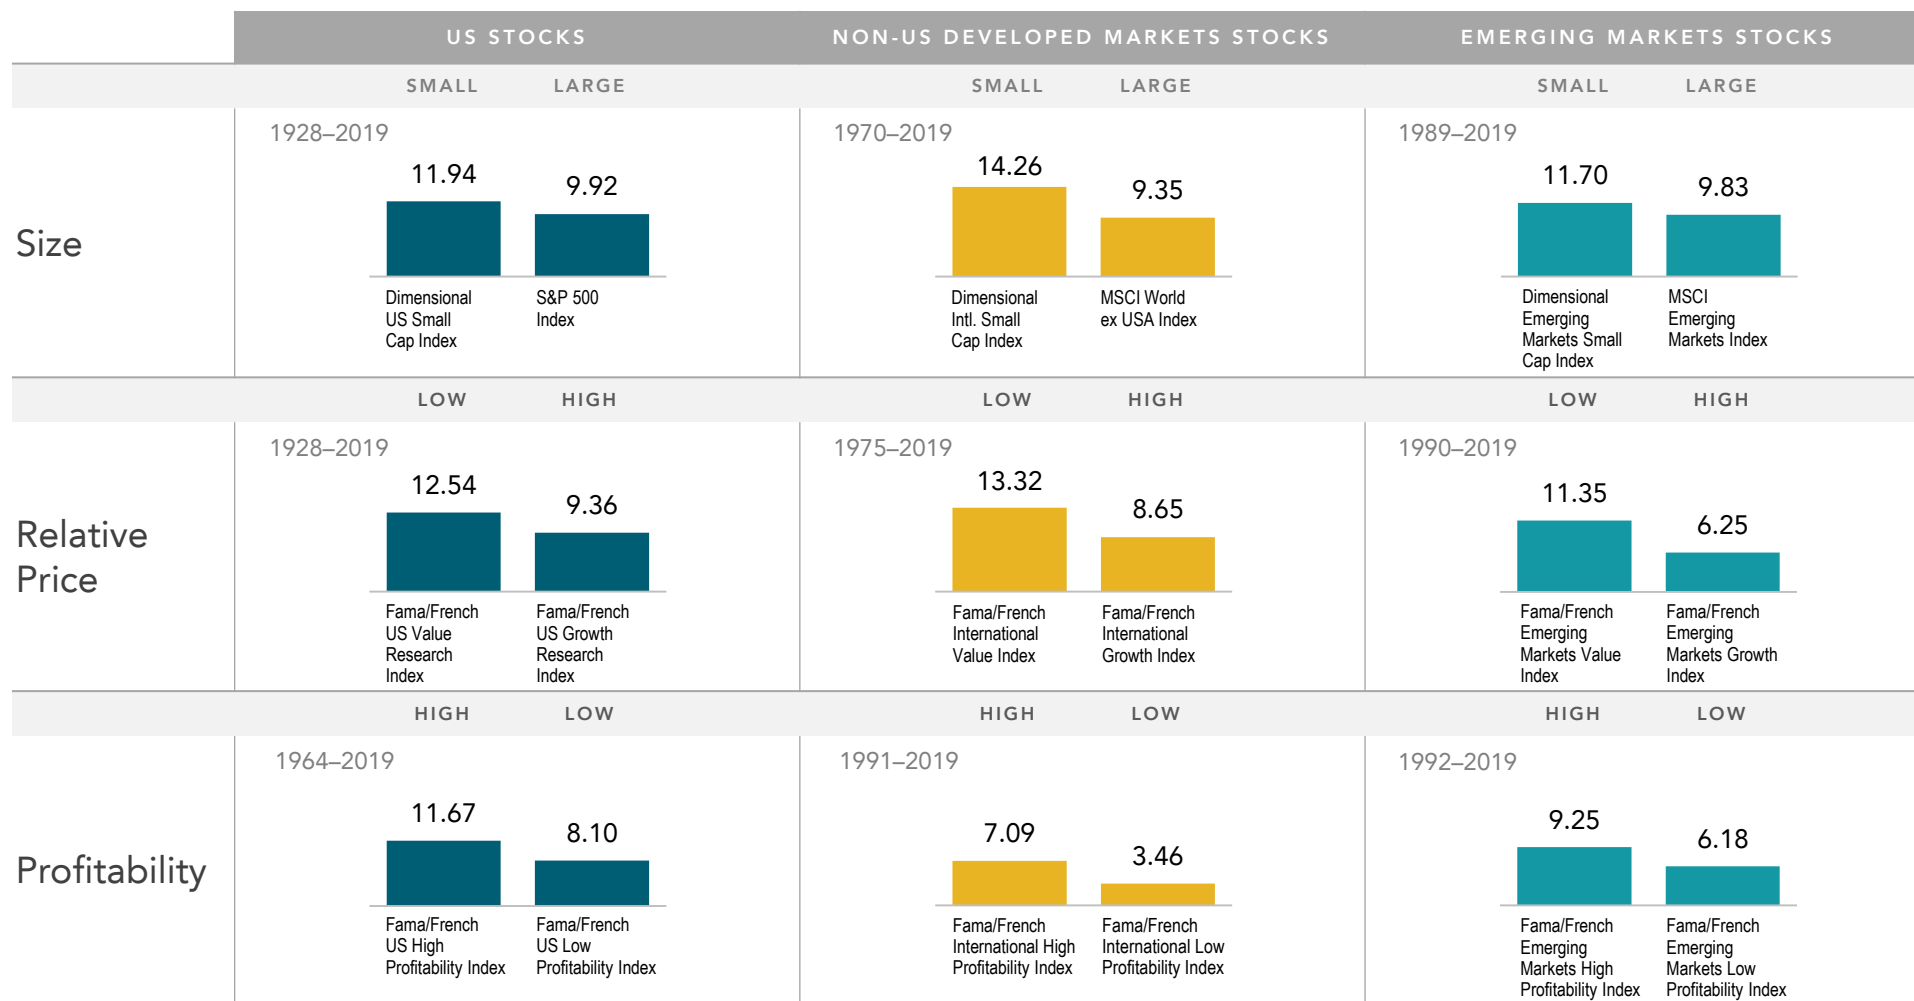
US STOCKS | NON-US DEVELOPED MARKETS STOCKS | EMERGING MARKETS STOCKS

SMALL LARGE | SMALL LARGE | SMALL LARGE

Size

1928–2019
11.94 Dimensional US Small Cap Index
9.92 S&P 500 Index

1970–2019
14.26 Dimensional Intl. Small Cap Index
9.35 MSCI World ex USA Index

1989–2019
11.70 Dimensional Emerging Markets Small Cap Index
9.83 MSCI Emerging Markets Index

LOW HIGH | LOW HIGH | LOW HIGH

Relative Price

1928–2019
12.54 Fama/French US Value Research Index
9.36 Fama/French US Growth Research Index

1975–2019
13.32 Fama/French International Value Index
8.65 Fama/French International Growth Index

1990–2019
11.35 Fama/French Emerging Markets Value Index
6.25 Fama/French Emerging Markets Growth Index

HIGH LOW | HIGH LOW | HIGH LOW

Profitability

1964–2019
11.67 Fama/French US High Profitability Index
8.10 Fama/French US Low Profitability Index

1991–2019
7.09 Fama/French International High Profitability Index
3.46 Fama/French International Low Profitability Index

1992–2019
9.25 Fama/French Emerging Markets High Profitability Index
6.18 Fama/French Emerging Markets Low Profitability Index